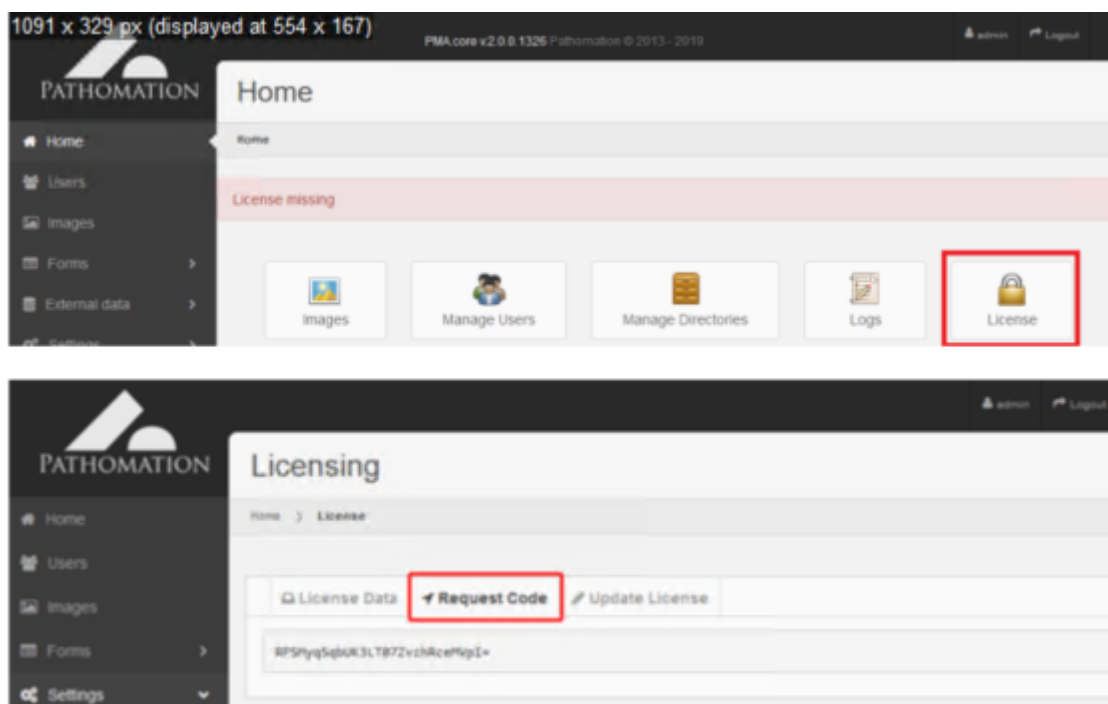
1091 x 329 px (displayed at 554 x 167)

PMA.core v2.0.0.1326 Pathomation © 2013 - 2019

admin Logout

PATHOMATION

Home

Home
Users
Images
Forms
External data
Settings

Home

License missing

Images
Manage Users
Manage Directories
Logs
License

admin Logout

PATHOMATION

Licensing

Home
Users
Images
Forms
Settings

Home > License

License Data
Request Code
Update License

RPSHyqSqbUK3LTB7ZvchRceMVpI=